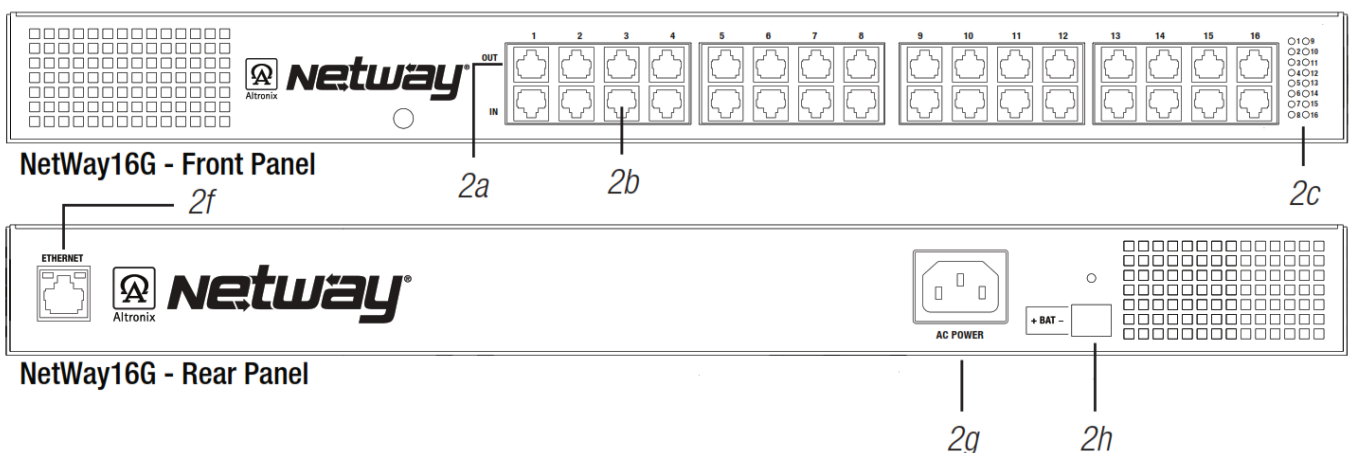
Altronix NetWay®

OUT

IN

1 2 3 4 5 6 7 8 9 10 11 12 13 14 15 16

1 9
2 10
3 11
4 12
5 13
6 14
7 15
8 16

NetWay16G - Front Panel

2a

2b

2c

2f

ETHERNET

Altronix NetWay®

AC POWER

+ BAT –

NetWay16G - Rear Panel

2g

2h